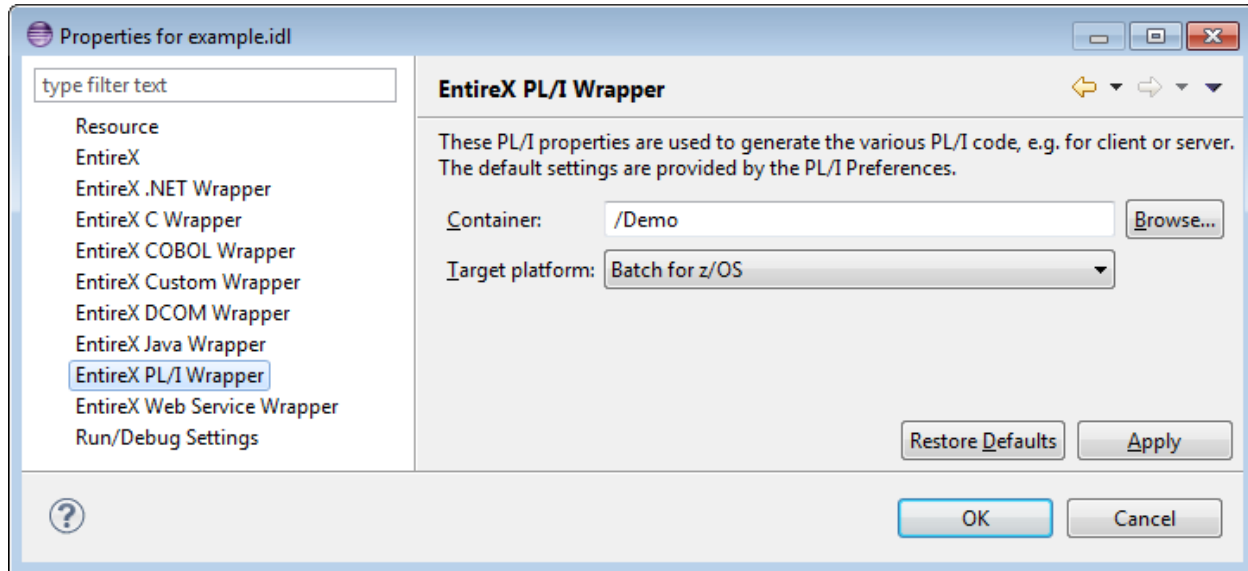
Properties for example.idl

type filter text

Resource
EntireX
EntireX .NET Wrapper
EntireX C Wrapper
EntireX COBOL Wrapper
EntireX Custom Wrapper
EntireX DCOM Wrapper
EntireX Java Wrapper
EntireX PL/I Wrapper
EntireX Web Service Wrapper
Run/Debug Settings

EntireX PL/I Wrapper

These PL/I properties are used to generate the various PL/I code, e.g. for client or server. The default settings are provided by the PL/I Preferences.

Container: /Demo Browse...

Target platform: Batch for z/OS

Restore Defaults Apply

OK Cancel